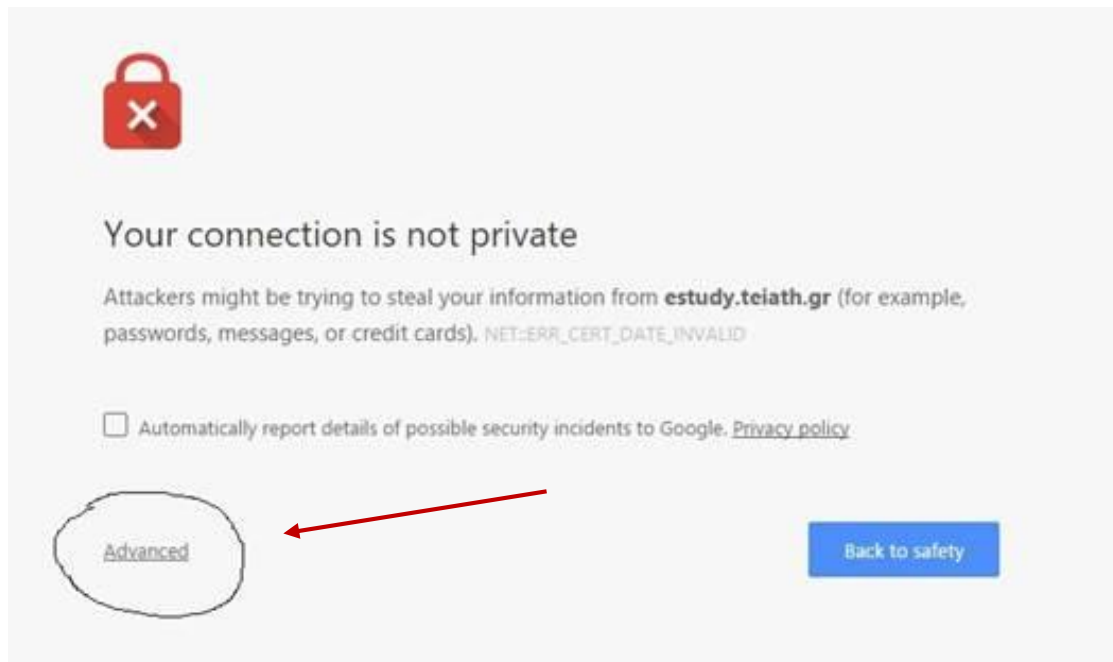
Your connection is not private

Attackers might be trying to steal your information from **estudy.teiath.gr** (for example, passwords, messages, or credit cards). NET::ERR_CERT_DATE_INVALID

Automatically report details of possible security incidents to Google. Privacy policy

Advanced

Back to safety